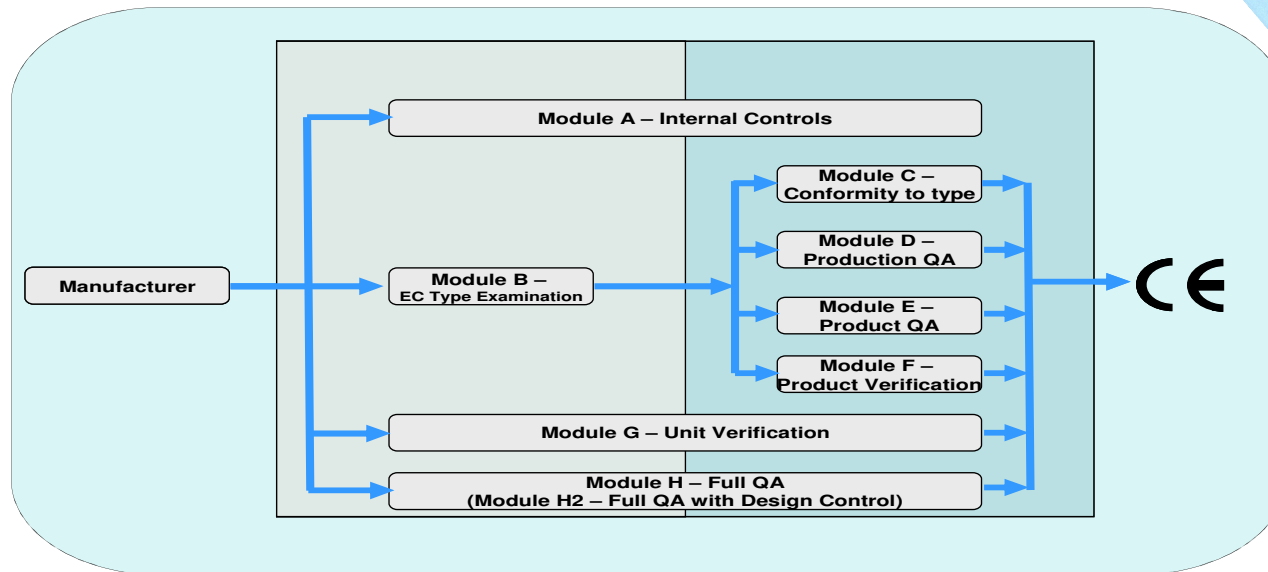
Module A – Internal Controls

Module C – Conformity to type

Module D – Production QA

Manufacturer

Module B – EC Type Examination

Module E – Product QA

CE

Module F – Product Verification

Module G – Unit Verification

Module H – Full QA
(Module H2 – Full QA with Design Control)